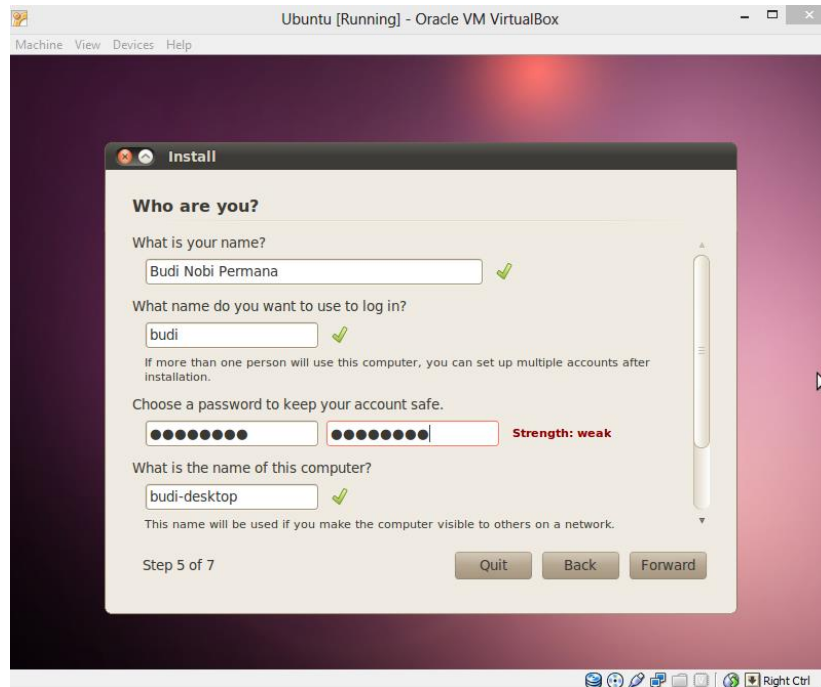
Ubuntu [Running] - Oracle VM VirtualBox

Machine View Devices Help

Install

Who are you?

What is your name?

Budi Nobi Permana

What name do you want to use to log in?

budi

If more than one person will use this computer, you can set up multiple accounts after installation.

Choose a password to keep your account safe.

●●●●●●●● ●●●●●●●● Strength: weak

What is the name of this computer?

budi-desktop

This name will be used if you make the computer visible to others on a network.

Step 5 of 7

Quit Back Forward

Right Ctrl